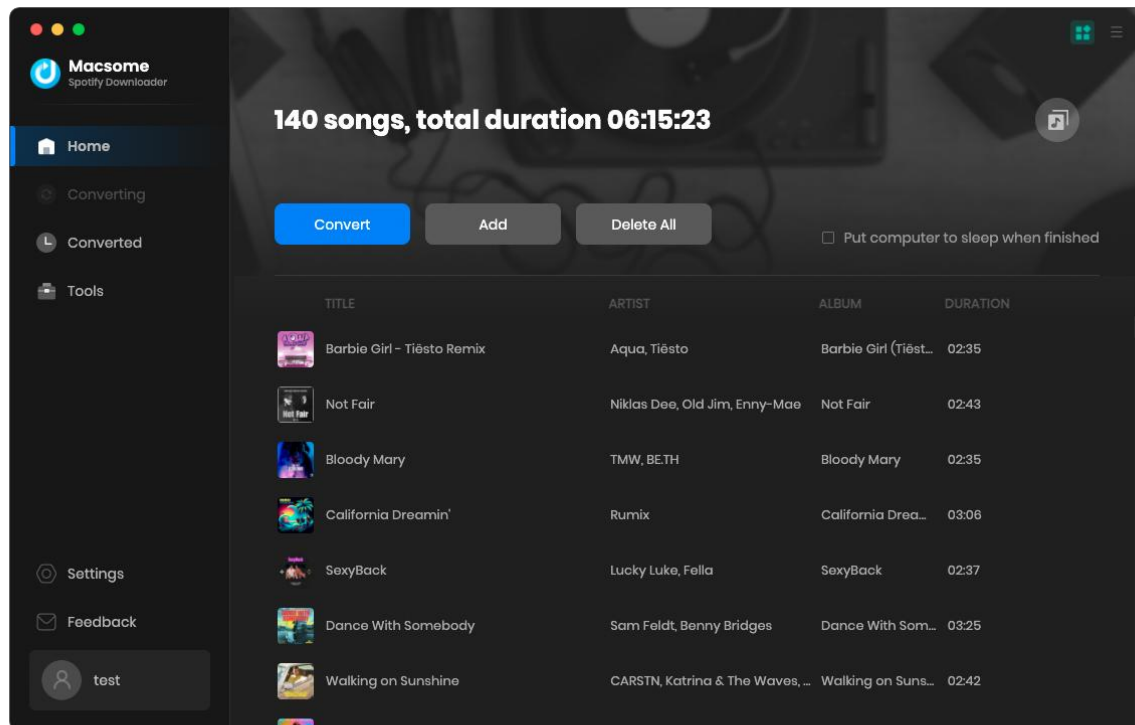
Macsome
Spotify Downloader

Home
Converting
Converted
Tools

Settings
Feedback
test

140 songs, total duration 06:15:23

Convert
Add
Delete All

Put computer to sleep when finished

| TITLE | ARTIST | ALBUM | DURATION |
|---|---|---|---|
| Barbie Girl - Tiësto Remix | Aqua, Tiësto | Barbie Girl (Tiëst... | 02:35 |
| Not Fair | Niklas Dee, Old Jim, Enny-Mae | Not Fair | 02:43 |
| Bloody Mary | TMW, BE.TH | Bloody Mary | 02:35 |
| California Dreamin' | Rumix | California Drea... | 03:06 |
| SexyBack | Lucky Luke, Fella | SexyBack | 02:37 |
| Dance With Somebody | Sam Feldt, Benny Bridges | Dance With Som... | 03:25 |
| Walking on Sunshine | CARSTN, Katrina & The Waves, ... | Walking on Suns... | 02:42 |